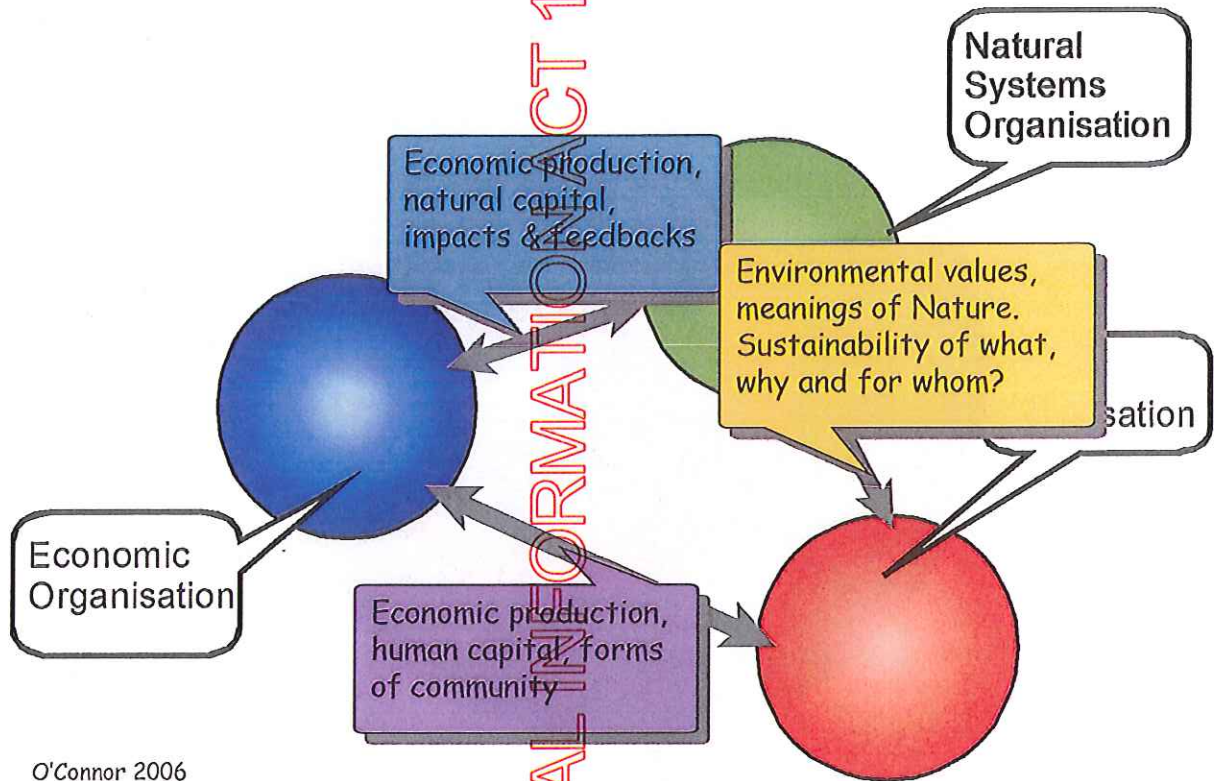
Natural Systems Organisation

Economic production, natural capital, impacts & feedbacks

Environmental values, meanings of Nature. Sustainability of what, why and for whom?

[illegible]sation

Economic Organisation

Economic production, human capital, forms of community

O'Connor 2006

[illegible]AL INFORMATION ACT 1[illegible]